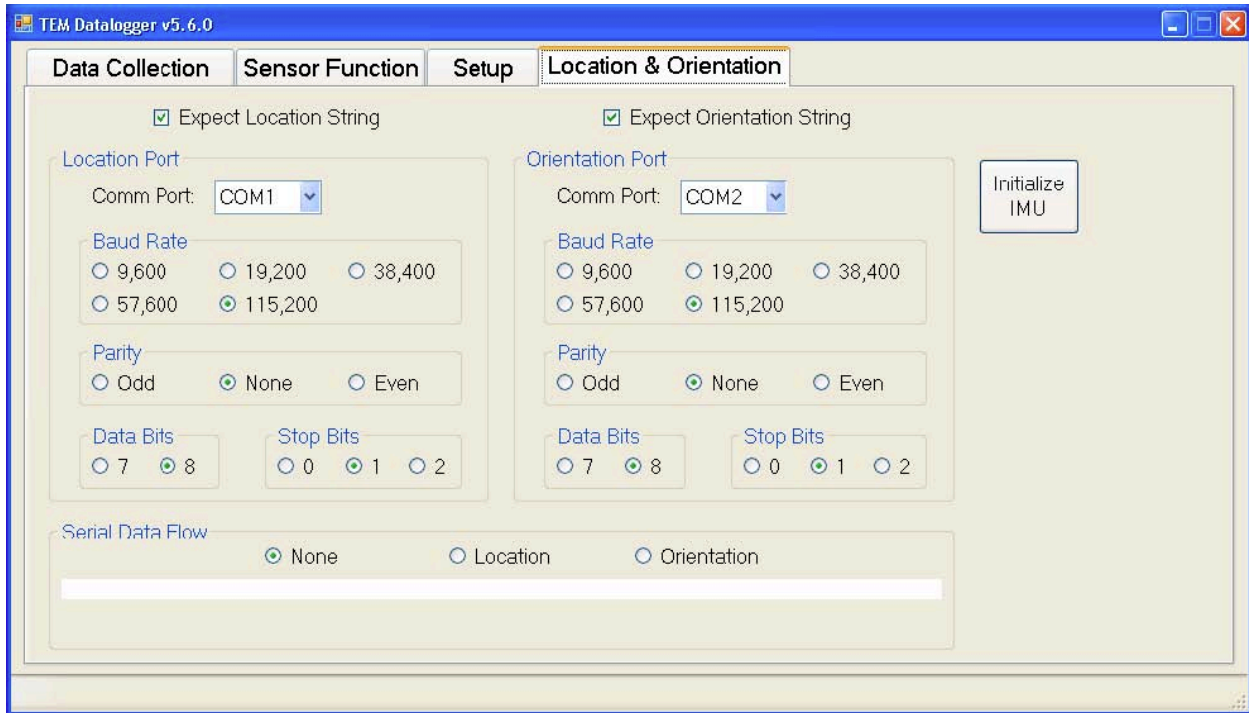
TEM Datalogger v5.6.0

Data Collection | Sensor Function | Setup | Location & Orientation

☑ Expect Location String

☑ Expect Orientation String

Location Port

Comm Port: COM1

Baud Rate

○ 9,600 ○ 19,200 ○ 38,400

○ 57,600 ⊙ 115,200

Parity

○ Odd ⊙ None ○ Even

Data Bits

○ 7 ⊙ 8

Stop Bits

○ 0 ⊙ 1 ○ 2

Orientation Port

Comm Port: COM2

Baud Rate

○ 9,600 ○ 19,200 ○ 38,400

○ 57,600 ⊙ 115,200

Parity

○ Odd ⊙ None ○ Even

Data Bits

○ 7 ⊙ 8

Stop Bits

○ 0 ⊙ 1 ○ 2

Initialize IMU

Serial Data Flow

⊙ None ○ Location ○ Orientation